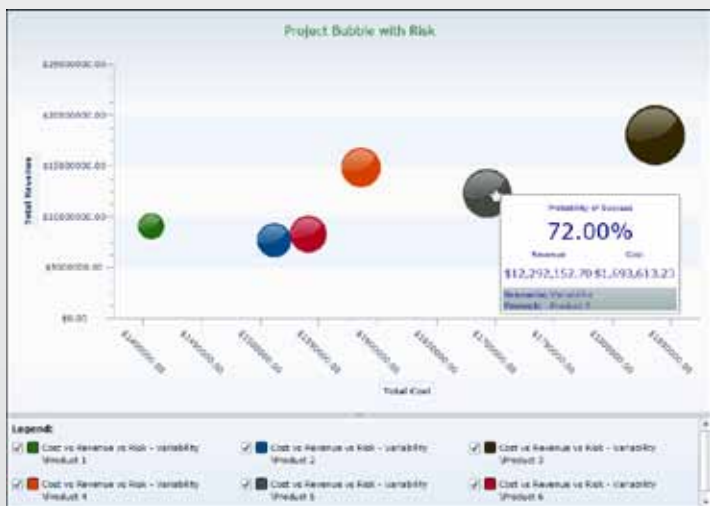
Project Bubble with Risk

$25000000.00
$20000000.00
$15000000.00
$10000000.00
$5000000.00
$0.00

Total Revenue

$1400000.00
$1450000.00
$1500000.00
$1550000.00
$1600000.00
$1650000.00
$1700000.00
$1750000.00
$1800000.00
$1850000.00

Total Cost

Probability of Success
72.00%
Revenue
Cost
$12,292,152.70
$1,693,613.23
Scenario: Variability
Product: Product 5

Legend:
Cost vs Revenue vs Risk - Variability \Product 1
Cost vs Revenue vs Risk - Variability \Product 2
Cost vs Revenue vs Risk - Variability \Product 3
Cost vs Revenue vs Risk - Variability \Product 4
Cost vs Revenue vs Risk - Variability \Product 5
Cost vs Revenue vs Risk - Variability \Product 6